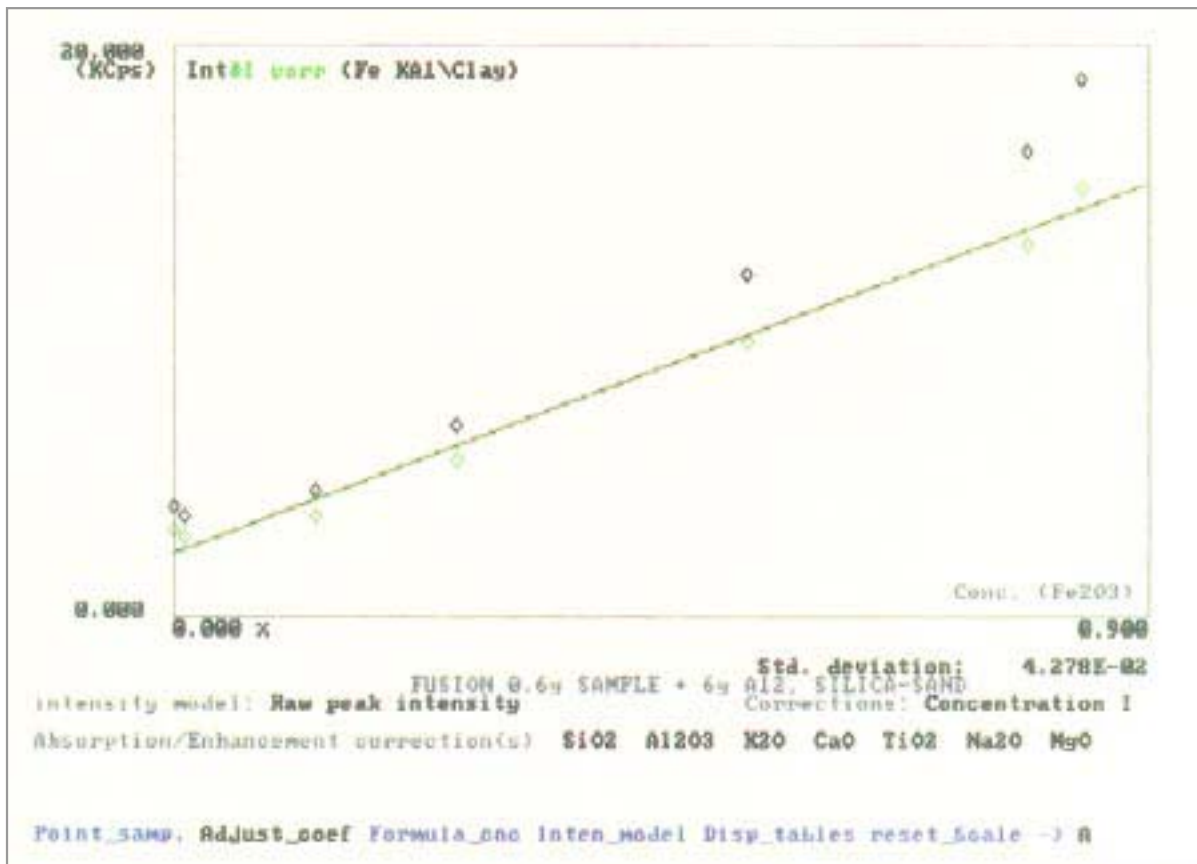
20.000 (KCps) Int&1 corr (Fe KA1\Clay)

Conc. (Fe2O3)

0.000

0.000 %

0.900

Std. deviation: 4.278E-02

FUSION 0.6g SAMPLE + 6g A12. SILICA-SAND

intensity model: Raw peak intensity

Corrections: Concentration I

Absorption/Enhancement correction(s) SiO2 Al2O3 K2O CaO TiO2 Na2O MgO

Point_samp. Adjust_coef Formula_cnc Inten_model Disp_tables reset_Scale -) A